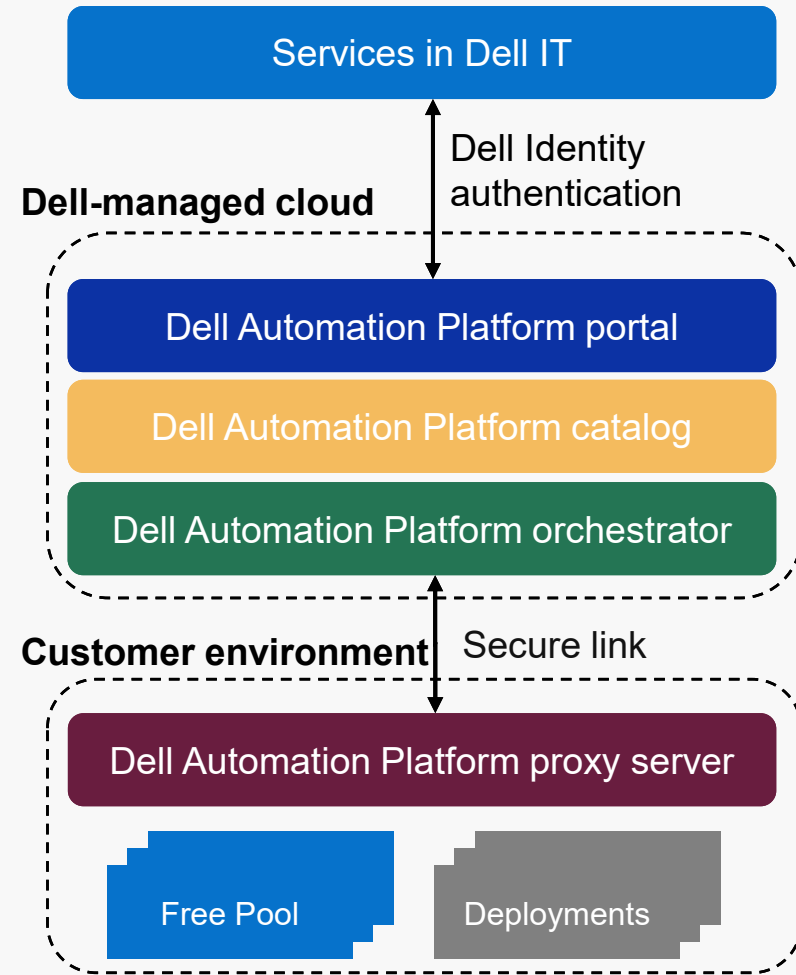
Services in Dell IT

Dell Identity authentication

Dell-managed cloud

Dell Automation Platform portal

Dell Automation Platform catalog

Dell Automation Platform orchestrator

Secure link

Customer environment

Dell Automation Platform proxy server

Free Pool

Deployments